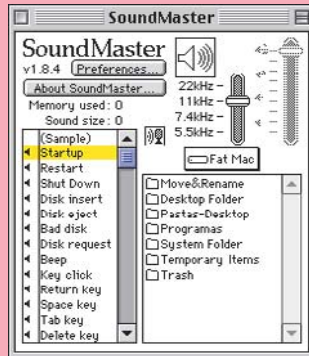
SoundMaster

SoundMaster
v1.8.4 Preferences...
About SoundMaster...
Memory used: 0
Sound size: 0

22kHz
11kHz
7.4kHz
5.5kHz

Fat Mac

(Sample)
Startup
Restart
Shut Down
Disk insert
Disk eject
Bad disk
Disk request
Beep
Key click
Return key
Space key
Tab key
Delete key

Move&Rename
Desktop Folder
Pastas-Desktop
Programas
System Folder
Temporary Items
Trash